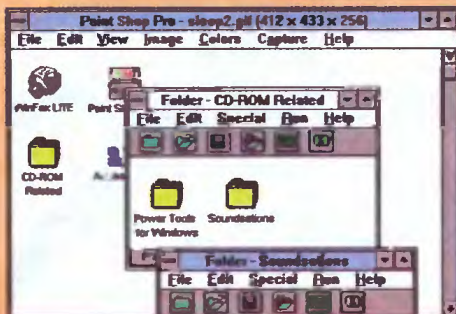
Paint Shop Pro - sloop2.gif (412 x 433 x 256)
File Edit View Image Colors Capture Help
WinFax LITE
Paint S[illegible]
CO-ROM Related
Ac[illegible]
Folder - CD-ROM Related
File Edit Special Run Help
Power Tools for Windows
Soundsations
Folder - Soundsations
File Edit Special Run Help